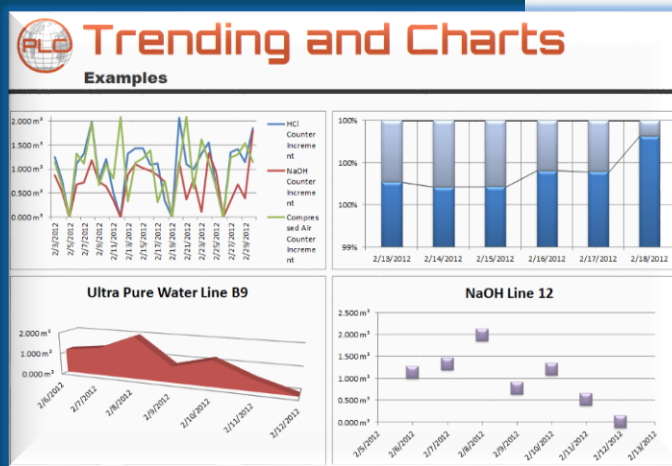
PLC

Trending and Charts

Examples

2.000 m³
1.500 m³
1.000 m³
0.500 m³
0.000 m³

2/3/2012
2/5/2012
2/7/2012
2/9/2012
2/11/2012
2/13/2012
2/15/2012
2/17/2012
2/19/2012
2/21/2012
2/23/2012
2/25/2012
2/27/2012
2/29/2012

HCl Counter Increment
NaOH Counter Increment
Compressed Air Counter Increment

100%
100%
100%
99%

2/13/2012
2/14/2012
2/15/2012
2/16/2012
2/17/2012
2/18/2012

Ultra Pure Water Line B9

2.000 m³
1.000 m³
0.000 m³

2/6/2012
2/7/2012
2/8/2012
2/9/2012
2/10/2012
2/11/2012
2/12/2012

NaOH Line 12

2.500 m³
2.000 m³
1.500 m³
1.000 m³
0.500 m³
0.000 m³

2/5/2012
2/6/2012
2/7/2012
2/8/2012
2/9/2012
2/10/2012
2/11/2012
2/12/2012
2/13/2012